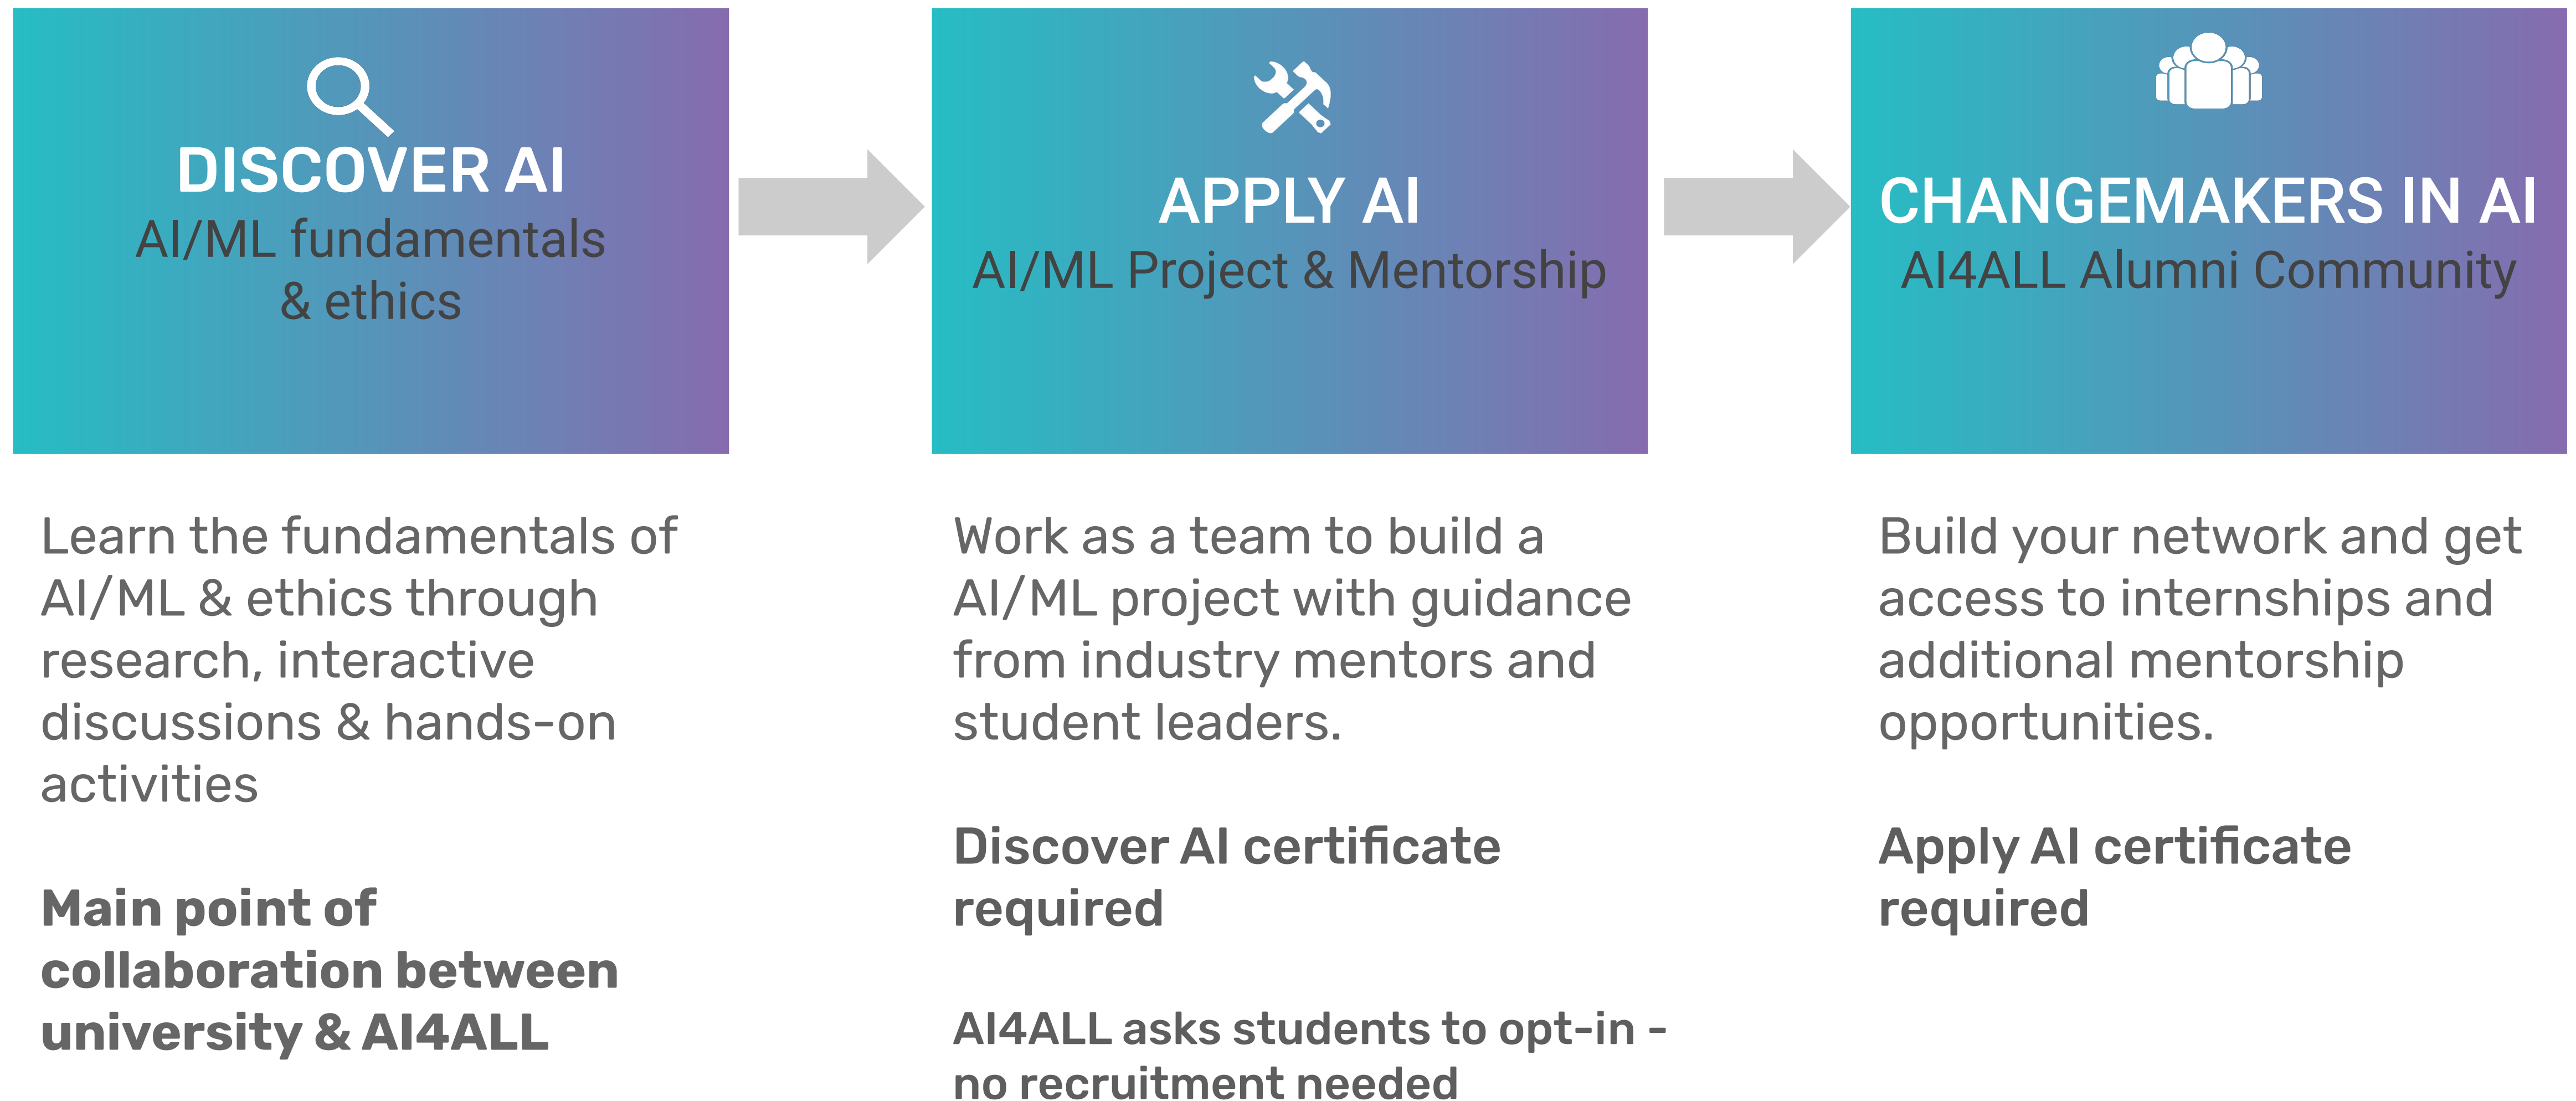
DISCOVER AI
AI/ML fundamentals & ethics

APPLY AI
AI/ML Project & Mentorship

CHANGEMAKERS IN AI
AI4ALL Alumni Community

Learn the fundamentals of AI/ML & ethics through research, interactive discussions & hands-on activities

Main point of collaboration between university & AI4ALL

Work as a team to build a AI/ML project with guidance from industry mentors and student leaders.

Discover AI certificate required

AI4ALL asks students to opt-in - no recruitment needed

Build your network and get access to internships and additional mentorship opportunities.

Apply AI certificate required